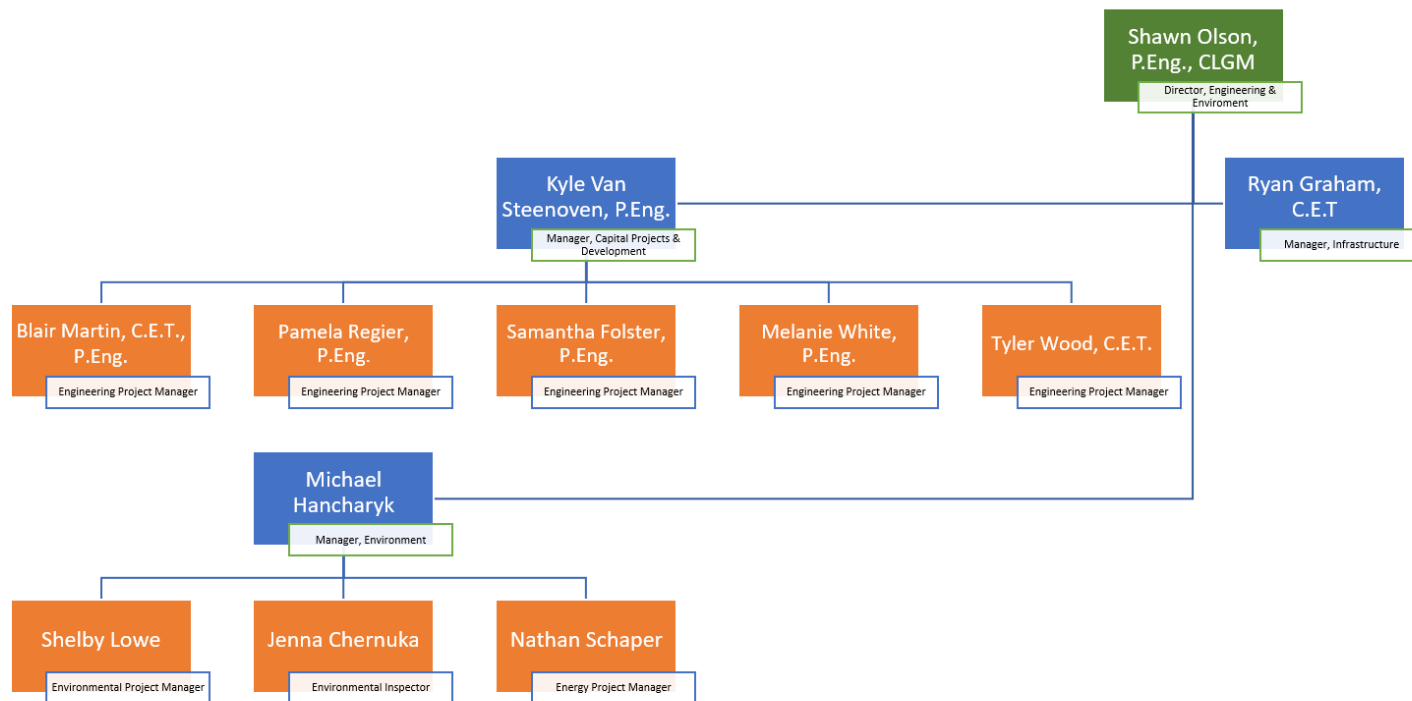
Shawn Olson, P.Eng., CLGM
Director, Engineering & Enviroment

Kyle Van Steenoven, P.Eng.
Manager, Capital Projects & Development

Ryan Graham, C.E.T
Manager, Infrastructure

Blair Martin, C.E.T., P.Eng.
Engineering Project Manager

Pamela Regier, P.Eng.
Engineering Project Manager

Samantha Folster, P.Eng.
Engineering Project Manager

Melanie White, P.Eng.
Engineering Project Manager

Tyler Wood, C.E.T.
Engineering Project Manager

Michael Hancharyk
Manager, Environment

Shelby Lowe
Environmental Project Manager

Jenna Chernuka
Environmental Inspector

Nathan Schaper
Energy Project Manager